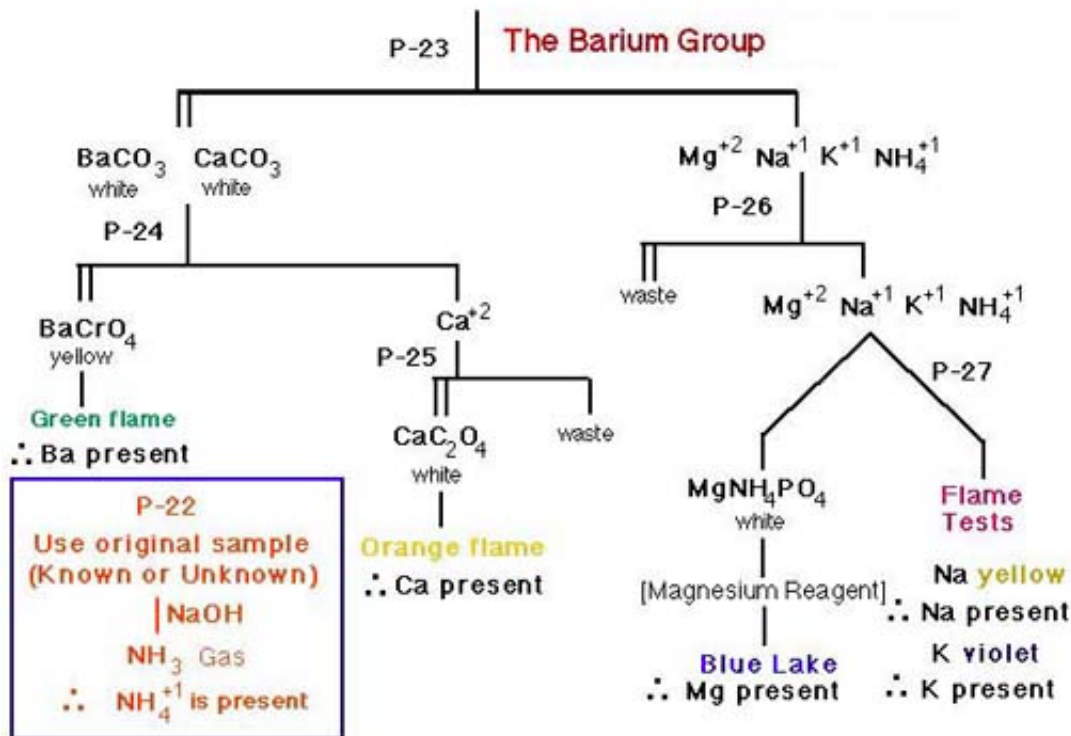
P-23 The Barium Group

$BaCO_3$ white $CaCO_3$ white

P-24

$BaCrO_4$ yellow

Green flame

∴ Ba present

$Ca^{+2}$

P-25

$CaC_2O_4$ white

waste

Orange flame

∴ Ca present

$Mg^{+2}$ $Na^{+1}$ $K^{+1}$ $NH_4^{+1}$

P-26

waste

$Mg^{+2}$ $Na^{+1}$ $K^{+1}$ $NH_4^{+1}$

P-27

$MgNH_4PO_4$ white

[Magnesium Reagent]

Blue Lake

∴ Mg present

Flame Tests

Na yellow

∴ Na present

K violet

∴ K present

P-22

Use original sample (Known or Unknown)

NaOH

$NH_3$ Gas

∴ $NH_4^{+1}$ is present